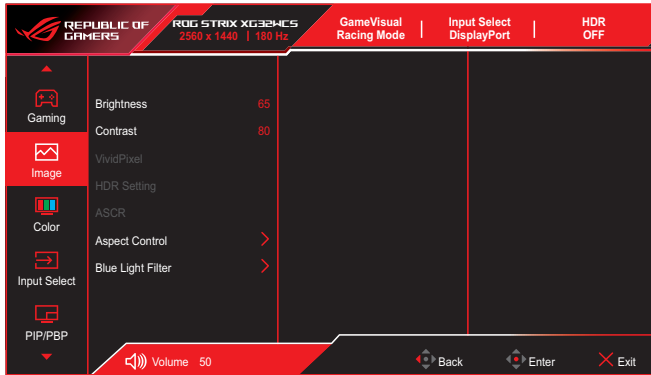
REPUBLIC OF GAMERS

ROG STRIX XG32WCS
2560 x 1440 | 180 Hz

GameVisual
Racing Mode

Input Select
DisplayPort

HDR
OFF

Gaming

Image

Color

Input Select

PIP/PBP

| | |
|---|---|
| Brightness | 65 |
| Contrast | 80 |
| VividPixel | |
| HDR Setting | |
| ASCR | |
| Aspect Control | |
| Blue Light Filter | |

Volume 50

Back

Enter

Exit